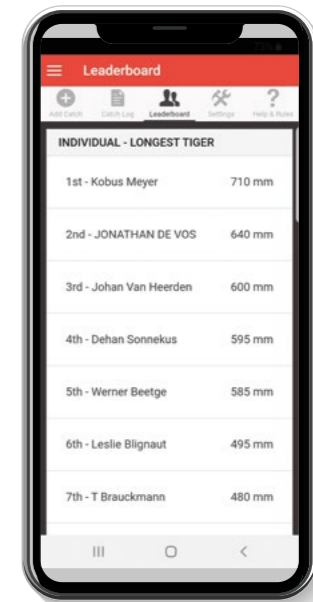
Leaderboard

Add Catch
Catch Log
Leaderboard
Settings
Help & Rules

INDIVIDUAL - LONGEST TIGER

| | |
|---|---|
| 1st - Kobus Meyer | 710 mm |
| 2nd - JONATHAN DE VOS | 640 mm |
| 3rd - Johan Van Heerden | 600 mm |
| 4th - Dehan Sonnekus | 595 mm |
| 5th - Werner Beetge | 585 mm |
| 6th - Leslie Blignaut | 495 mm |
| 7th - T Brauckmann | 480 mm |